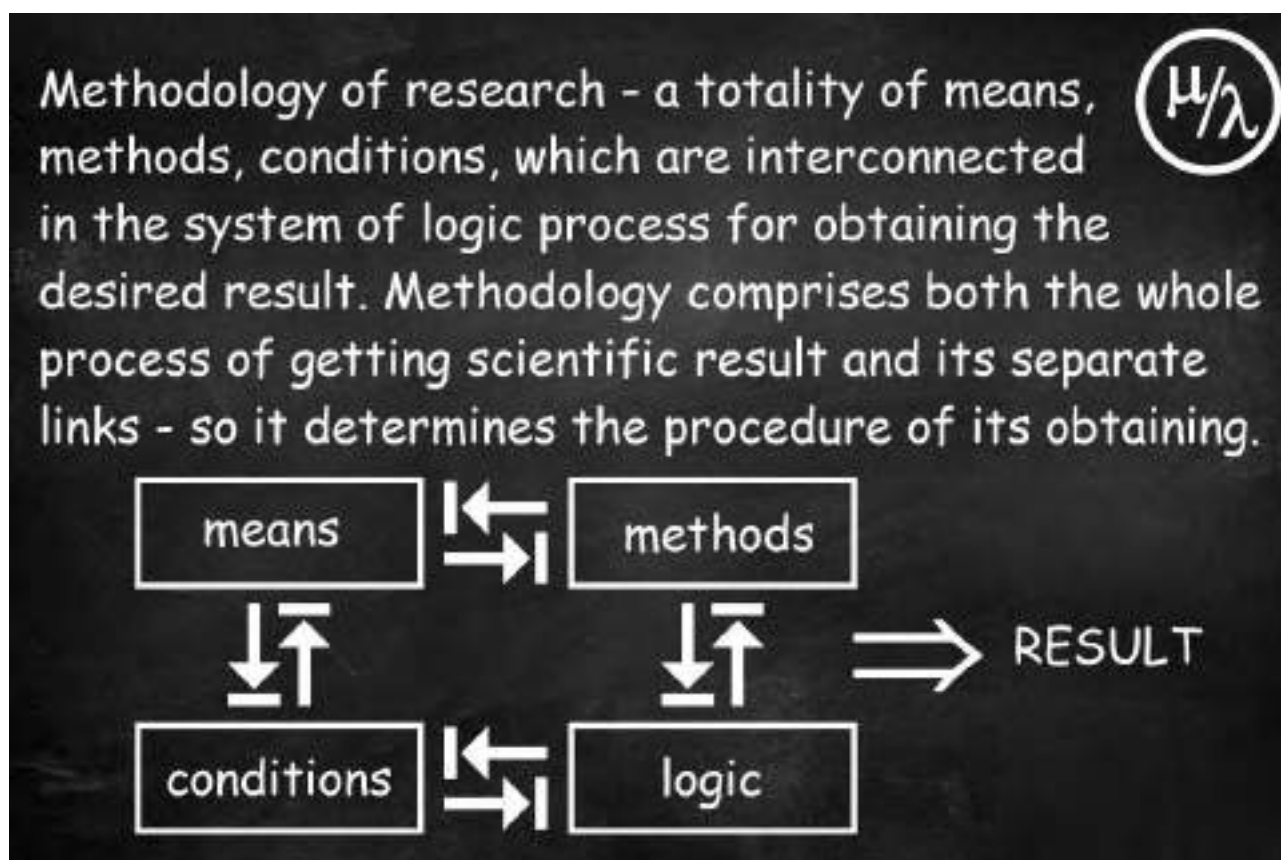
Methodology of research - a totality of means, methods, conditions, which are interconnected in the system of logic process for obtaining the desired result. Methodology comprises both the whole process of getting scientific result and its separate links - so it determines the procedure of its obtaining.

$\mu/\lambda$

means

methods

RESULT

conditions

logic